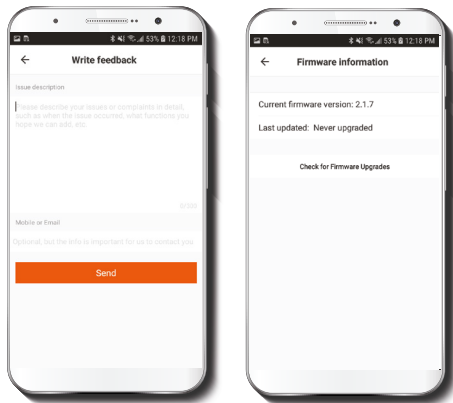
53% 12:18 PM

←

Write feedback

Issue description

Please describe your issues or complaints in detail, such as when the issue occurred, what functions you hope we can add, etc.

0/200

Mobile or Email

Optional, but the info is important for us to contact you

Send

53% 12:18 PM

←

Firmware information

Current firmware version: 2.1.7

Last updated: Never upgraded

Check for Firmware Upgrades